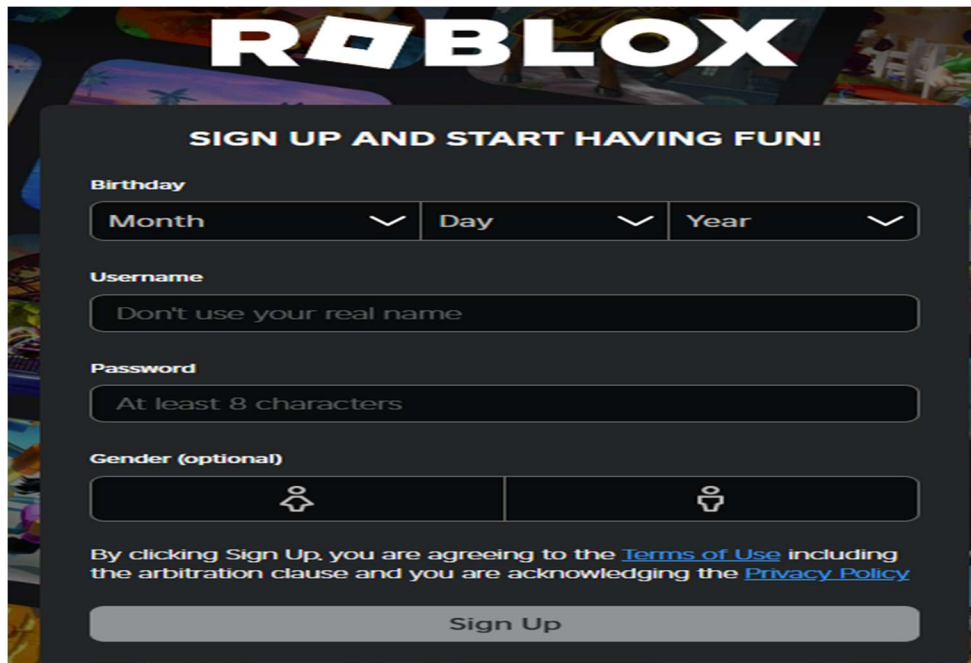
ROBLOX

SIGN UP AND START HAVING FUN!

Birthday

Month

Day

Year

Username

Don't use your real name

Password

At least 8 characters

Gender (optional)

By clicking Sign Up, you are agreeing to the Terms of Use including the arbitration clause and you are acknowledging the Privacy Policy

Sign Up